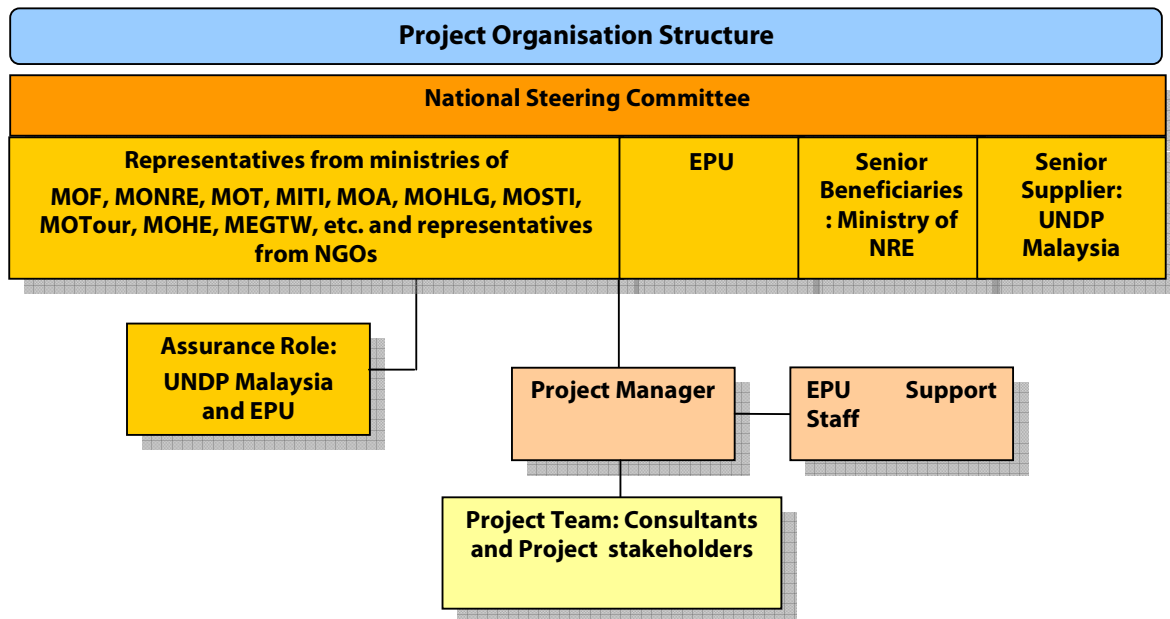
Project Organisation Structure

National Steering Committee

Representatives from ministries of MOF, MONRE, MOT, MITI, MOA, MOHLG, MOSTI, MOTour, MOHE, MEGTW, etc. and representatives from NGOs

EPU

Senior Beneficiaries : Ministry of NRE

Senior Supplier: UNDP Malaysia

Assurance Role: UNDP Malaysia and EPU

Project Manager

EPU Support Staff

Project Team: Consultants and Project stakeholders